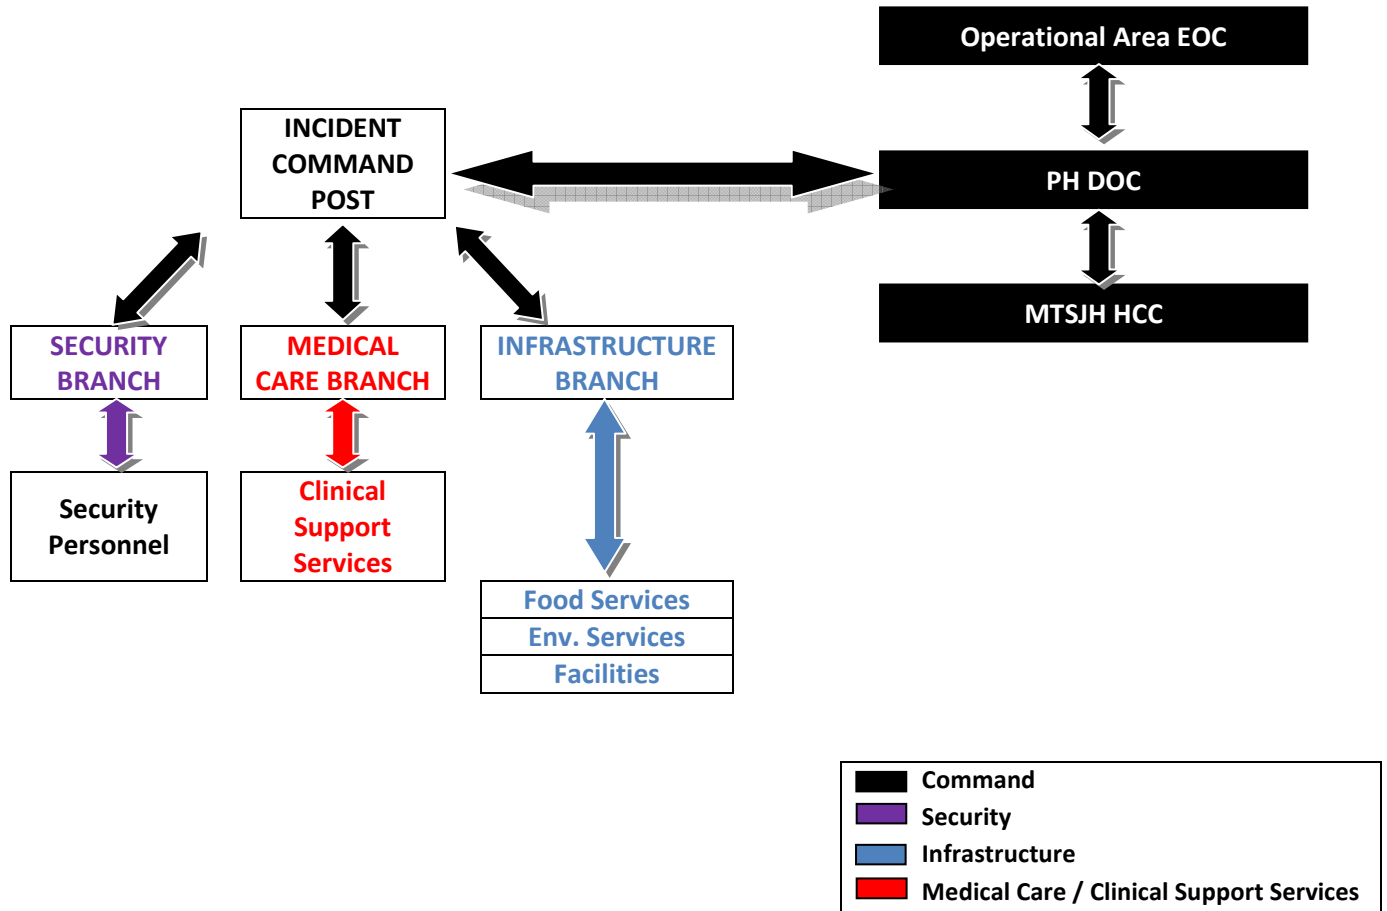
Operational Area EOC

INCIDENT COMMAND POST

PH DOC

MTSJH HCC

SECURITY BRANCH

MEDICAL CARE BRANCH

INFRASTRUCTURE BRANCH

Security Personnel

Clinical Support Services

Food Services
Env. Services
Facilities

Command
Security
Infrastructure
Medical Care / Clinical Support Services